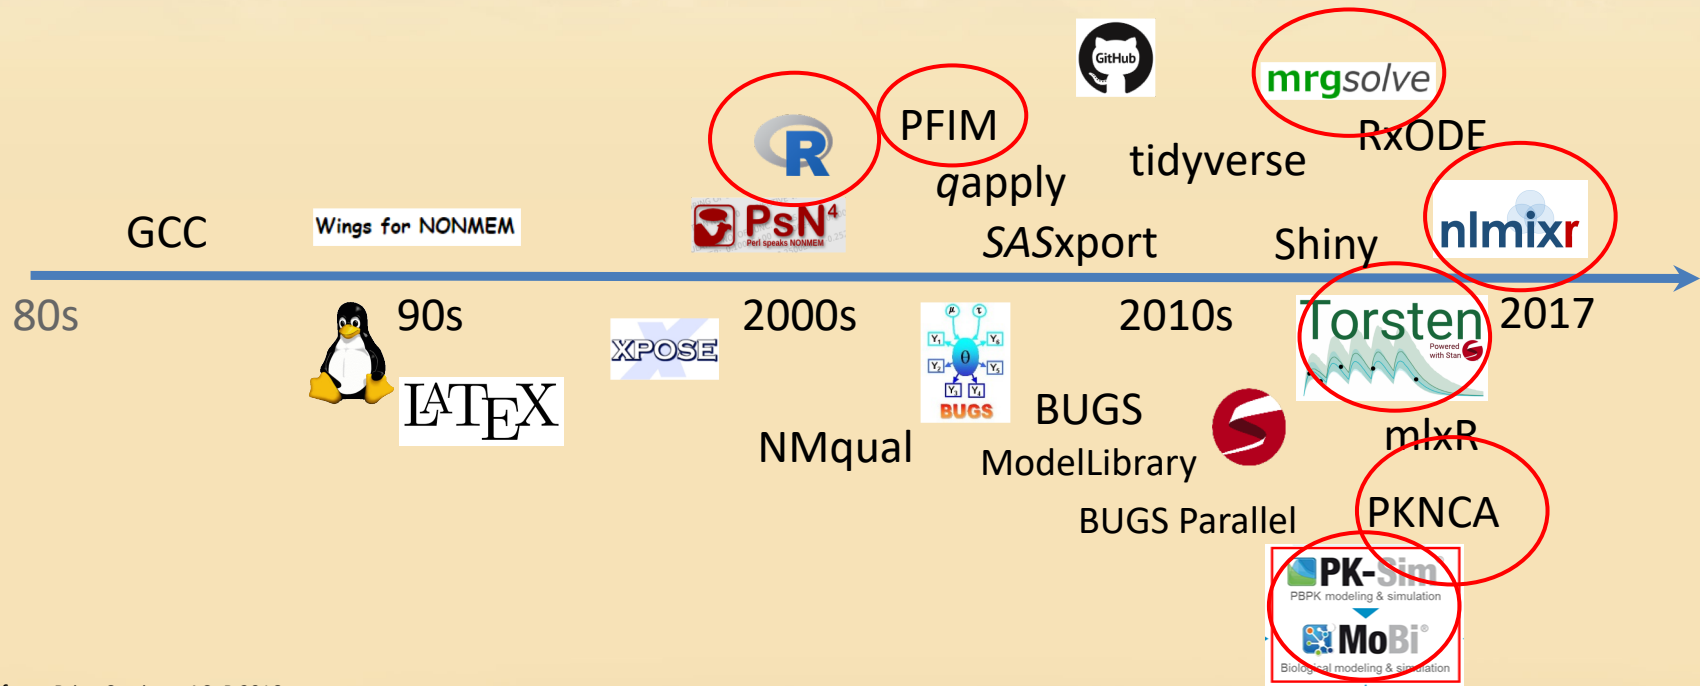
GitHub

mrgsolve

PFIM

RxODE

tidyverse

qapply

nlmixr

GCC

Wings for NONMEM

PsN$^4$ Perl speaks NONMEM

SASxport

Shiny

80s

90s

2000s

2010s

Torsten Powered with Stan

2017

XPOSE

$\theta$ BUGS

LATEX

BUGS

mlxR

NMqual

ModelLibrary

BUGS Parallel

PKNCA

PK-Sim PBPK modeling & simulation

MoBi Biological modeling & simulation